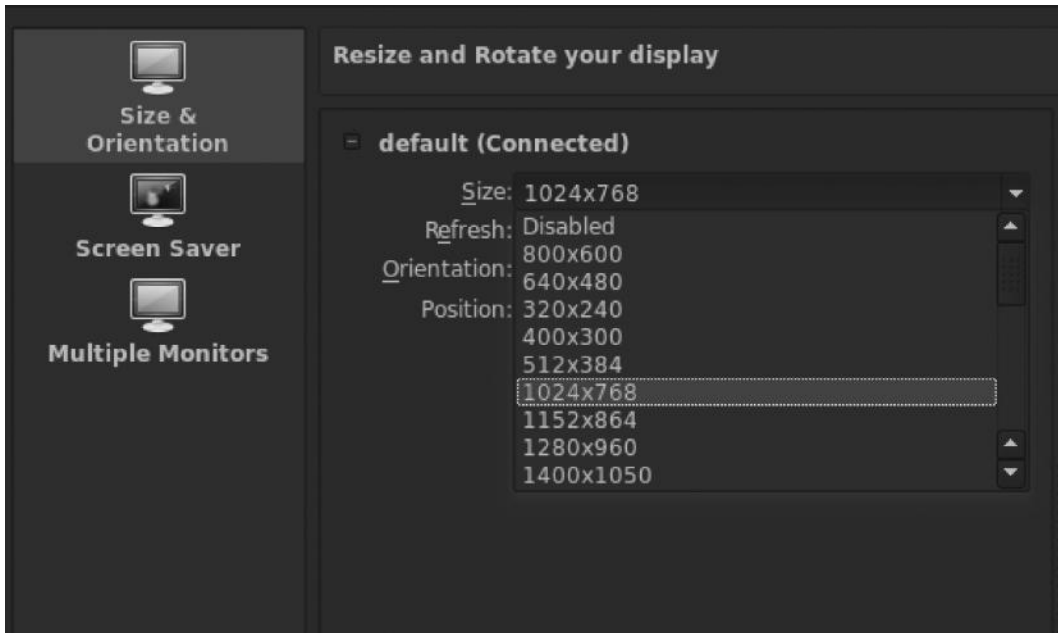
Size & Orientation

Screen Saver

Multiple Monitors

Resize and Rotate your display

default (Connected)

Size: 1024x768

Refresh:

Orientation:

Position:

Disabled
800x600
640x480
320x240
400x300
512x384
1024x768
1152x864
1280x960
1400x1050